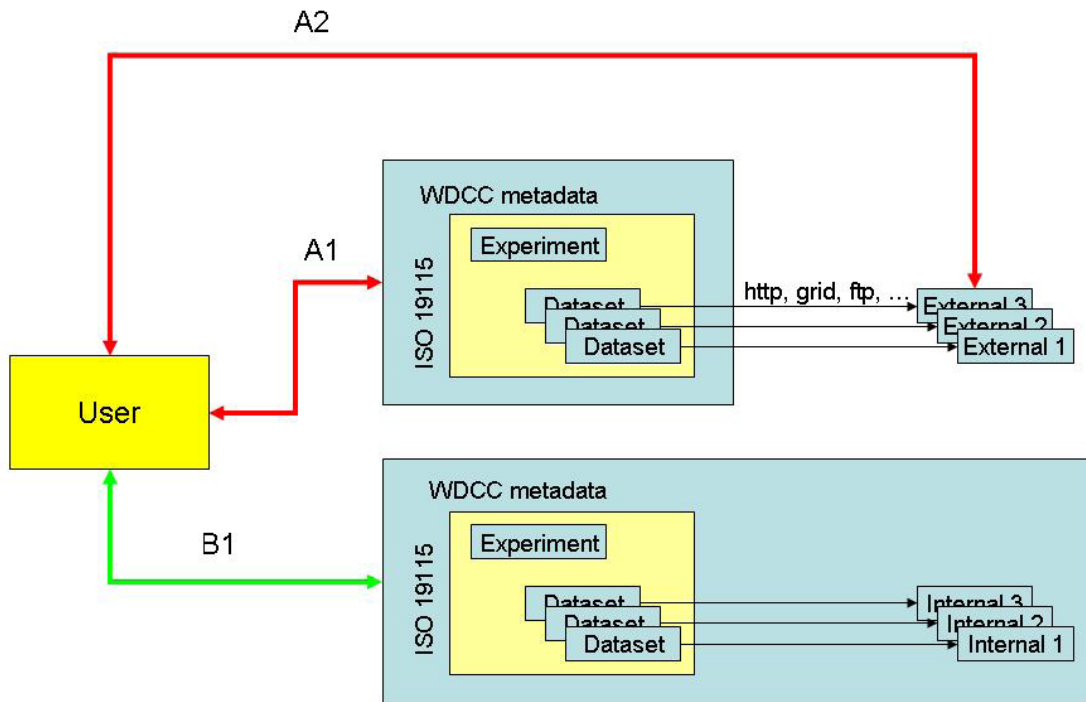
A2

WDCC metadata

Experiment

A1

ISO 19115

Dataset

Dataset

Dataset

http, grid, ftp, ...

External 3

External 2

External 1

User

WDCC metadata

Experiment

B1

ISO 19115

Dataset

Dataset

Dataset

Internal 3

Internal 2

Internal 1